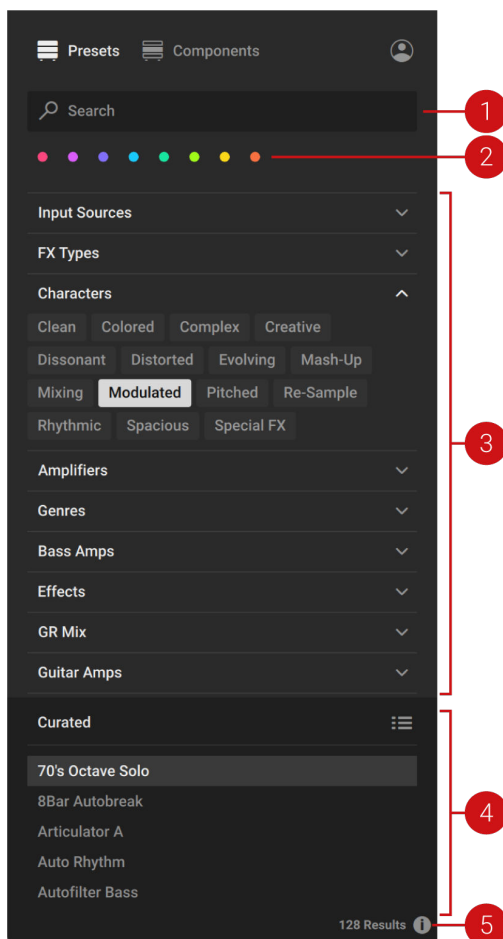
Presets Components

Search

1

2

Input Sources

FX Types

Characters

Clean Colored Complex Creative

Dissonant Distorted Evolving Mash-Up

Mixing Modulated Pitched Re-Sample

Rhythmic Spacious Special FX

Amplifiers

Genres

Bass Amps

Effects

GR Mix

Guitar Amps

3

Curated

70's Octave Solo

8Bar Autobreak

Articulator A

Auto Rhythm

Autofilter Bass

4

128 Results

5